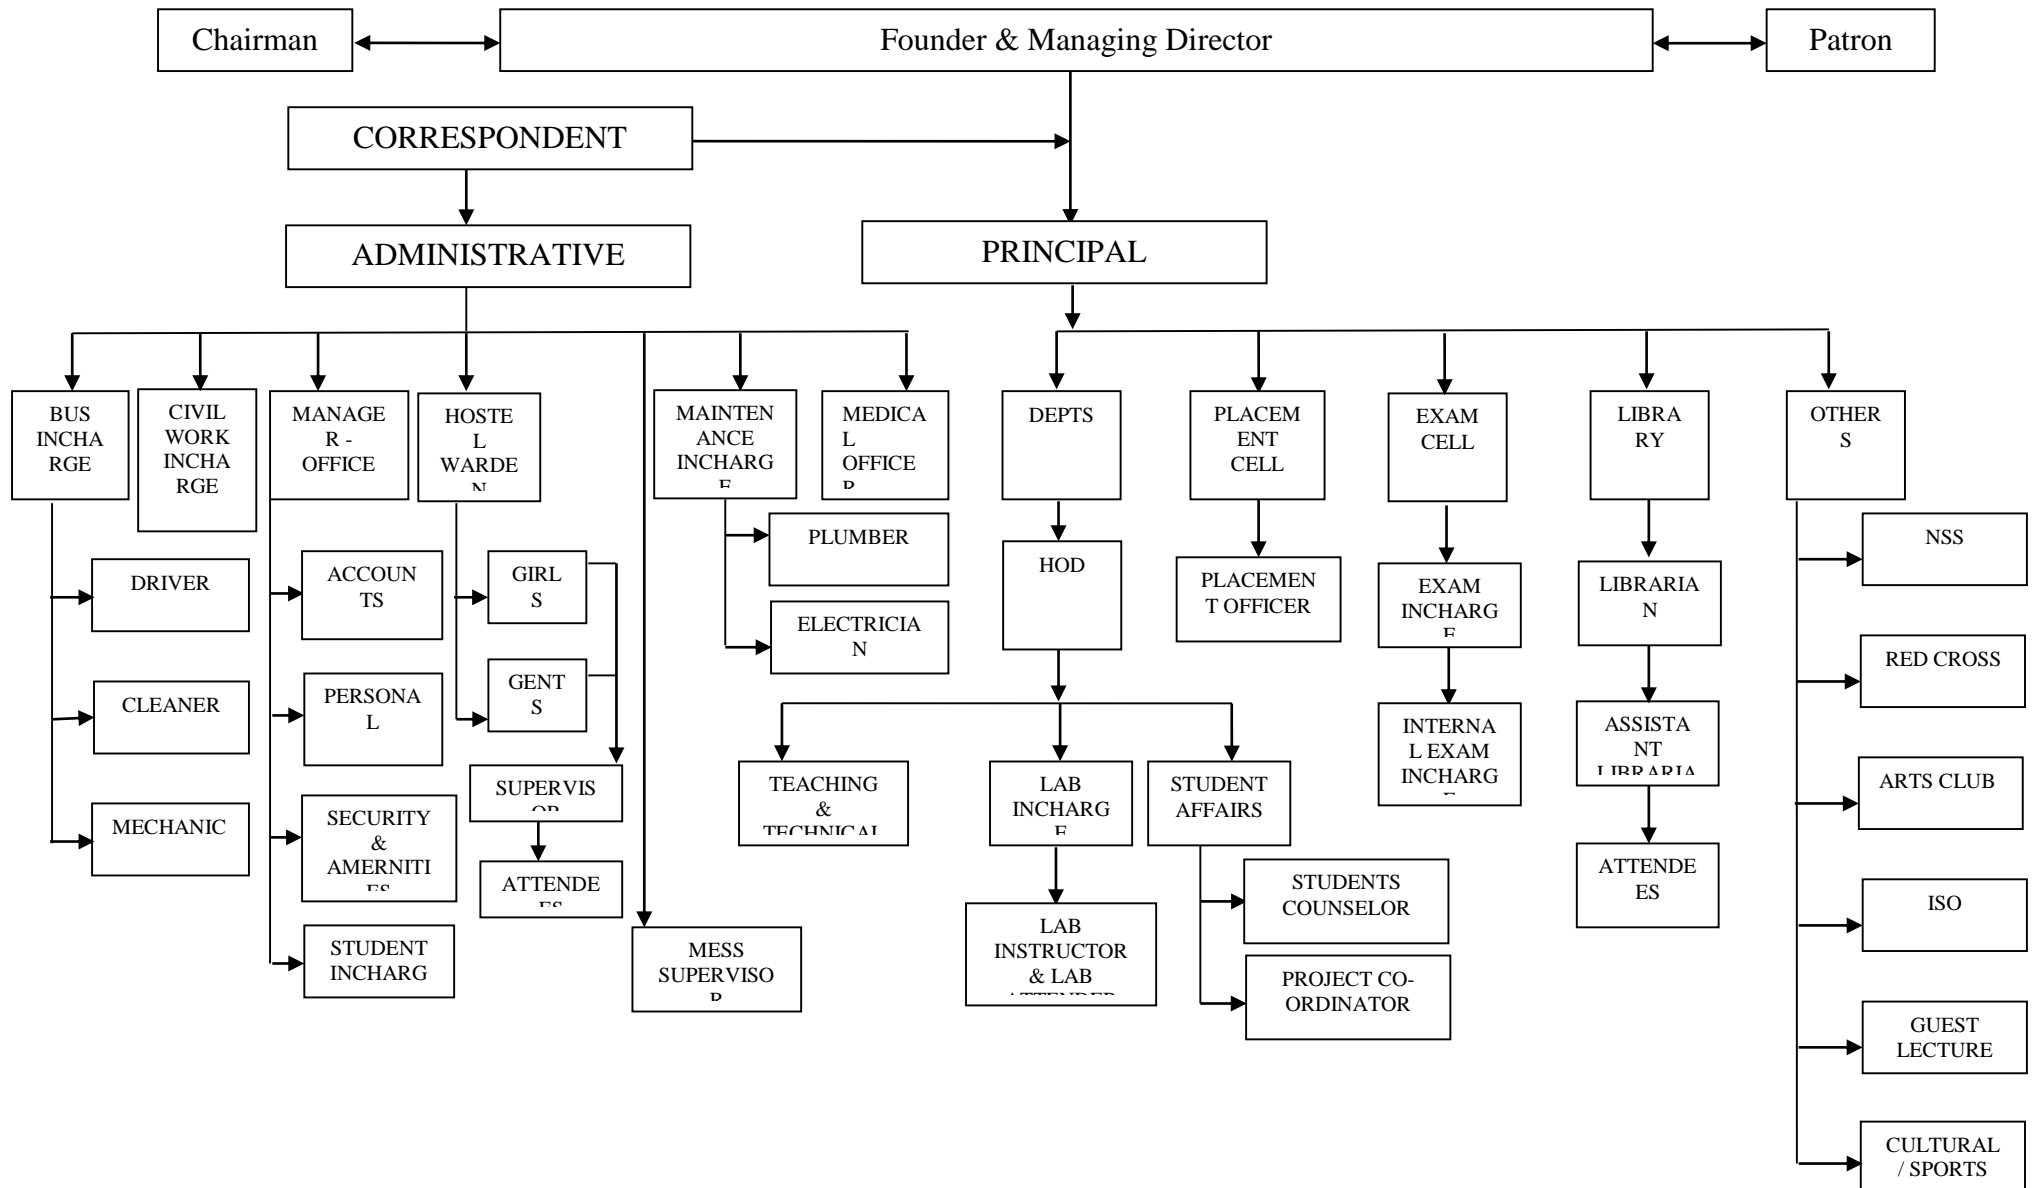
Chairman

Founder & Managing Director

Patron

CORRESPONDENT

ADMINISTRATIVE

PRINCIPAL

BUS INCHARGE

CIVIL WORK INCHARGE

MANAGER - OFFICE

HOSTEL WARDEN

MAINTENANCE INCHARGE

MEDICAL OFFICER

DEPTS

PLACEMENT CELL

EXAM CELL

LIBRARY

OTHERS

DRIVER

CLEANER

MECHANIC

ACCOUNTS

PERSONAL

SECURITY & AMERNITIES

STUDENT INCHARG

GIRLS

GENTS

SUPERVISOR

ATTENDEES

MESS SUPERVISOR

PLUMBER

ELECTRICIAN

HOD

TEACHING & TECHNICAL

LAB INCHARGE

STUDENT AFFAIRS

LAB INSTRUCTOR & LAB ATTENDER

STUDENTS COUNSELOR

PROJECT CO-ORDINATOR

PLACEMENT OFFICER

EXAM INCHARGE

INTERNAL EXAM INCHARGE

LIBRARIAN

ASSISTANT LIBRARIAN

ATTENDEES

NSS

RED CROSS

ARTS CLUB

ISO

GUEST LECTURE

CULTURAL / SPORTS